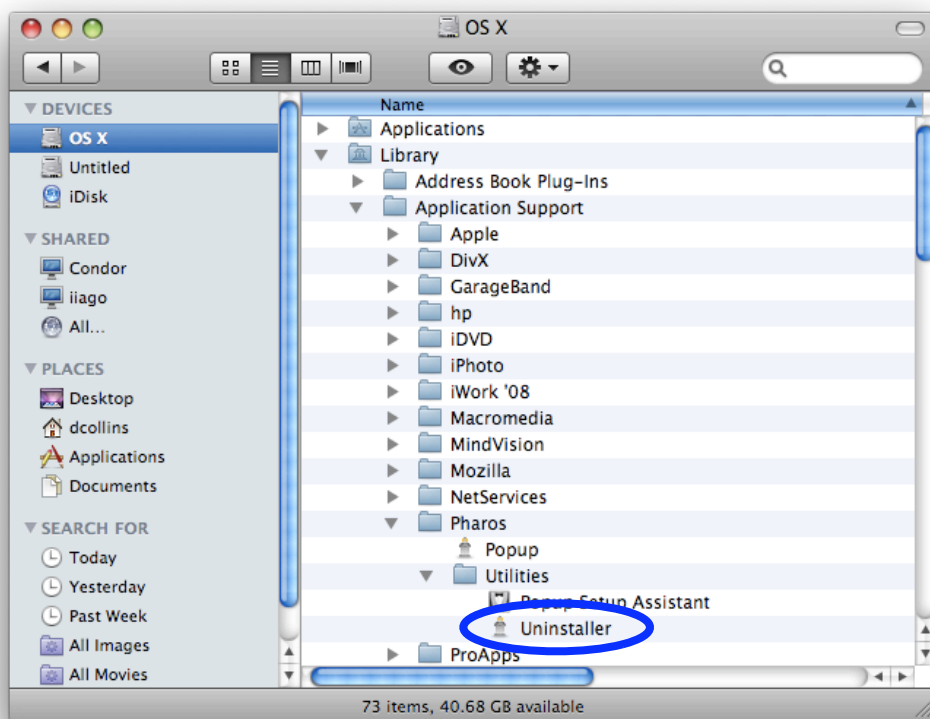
OS X

DEVICES
OS X
Untitled
iDisk
SHARED
Condor
iiago
All...
PLACES
Desktop
dcollins
Applications
Documents
SEARCH FOR
Today
Yesterday
Past Week
All Images
All Movies

Name
Applications
Library
Address Book Plug-Ins
Application Support
Apple
DivX
GarageBand
hp
iDVD
iPhoto
iWork '08
Macromedia
MindVision
Mozilla
NetServices
Pharos
Popup
Utilities
Popup Setup Assistant
Uninstaller
ProApps

73 items, 40.68 GB available